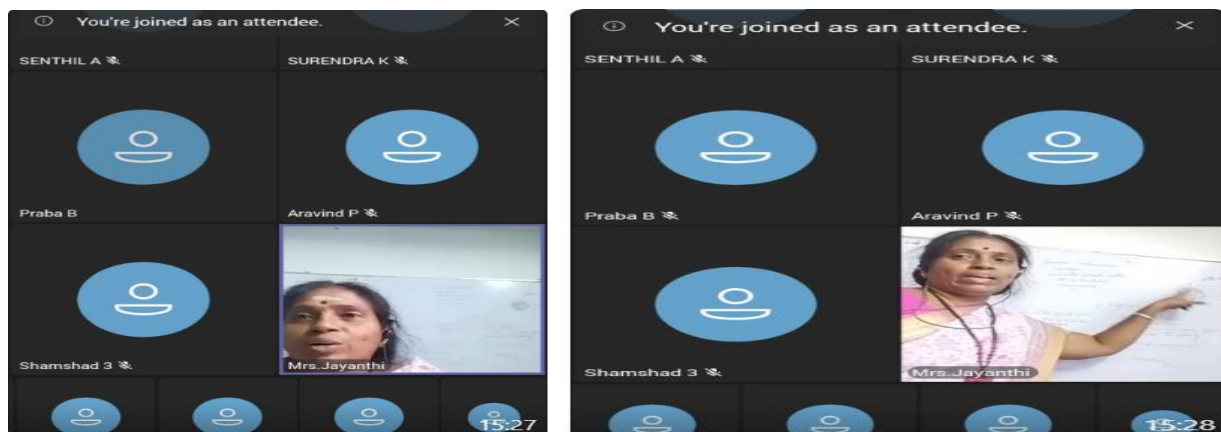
ⓘ You're joined as an attendee. ×

SENTHIL A

SURENDRA K

Praba B

Aravind P

Shamshad 3

Mrs.Jayanthi

15:27

ⓘ You're joined as an attendee. ×

SENTHIL A

SURENDRA K

Praba B

Aravind P

Shamshad 3

Mrs.Jayanthi

15:28